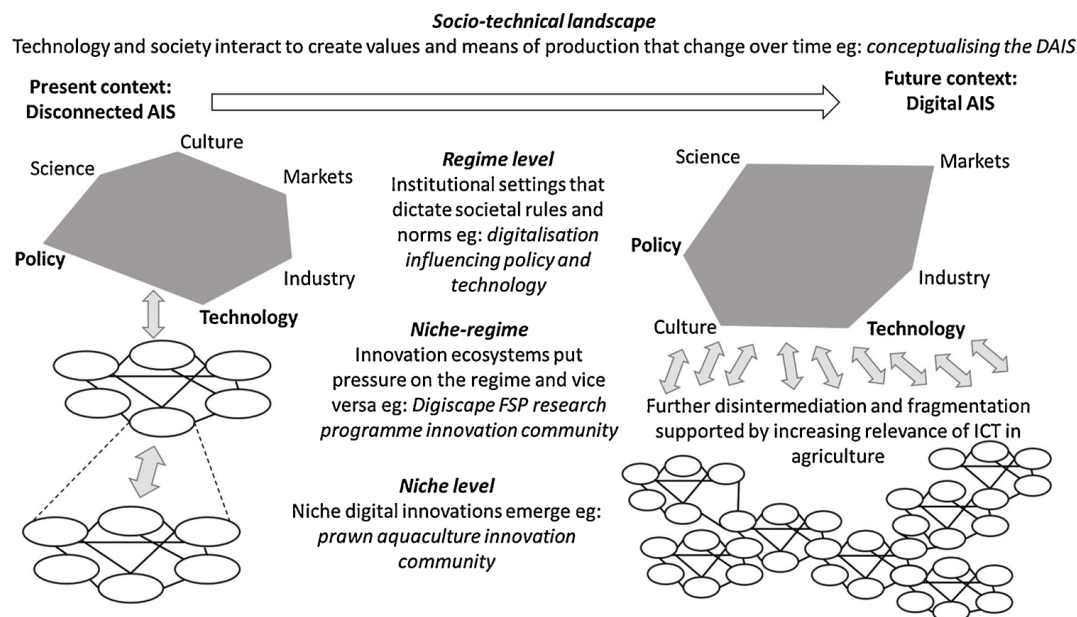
*Socio-technical landscape*

Technology and society interact to create values and means of production that change over time eg: *conceptualising the DAIS*

**Present context: Disconnected AIS**

**Future context: Digital AIS**

Culture

Science

Markets

**Policy**

Industry

**Technology**

***Regime level***

Institutional settings that dictate societal rules and norms eg: *digitalisation influencing policy and technology*

***Niche-regime***

Innovation ecosystems put pressure on the regime and vice versa eg: *Digiscape FSP research programme innovation community*

***Niche level***

Niche digital innovations emerge eg: *prawn aquaculture innovation community*

Science

Markets

**Policy**

Industry

Culture

**Technology**

Further disintermediation and fragmentation supported by increasing relevance of ICT in agriculture